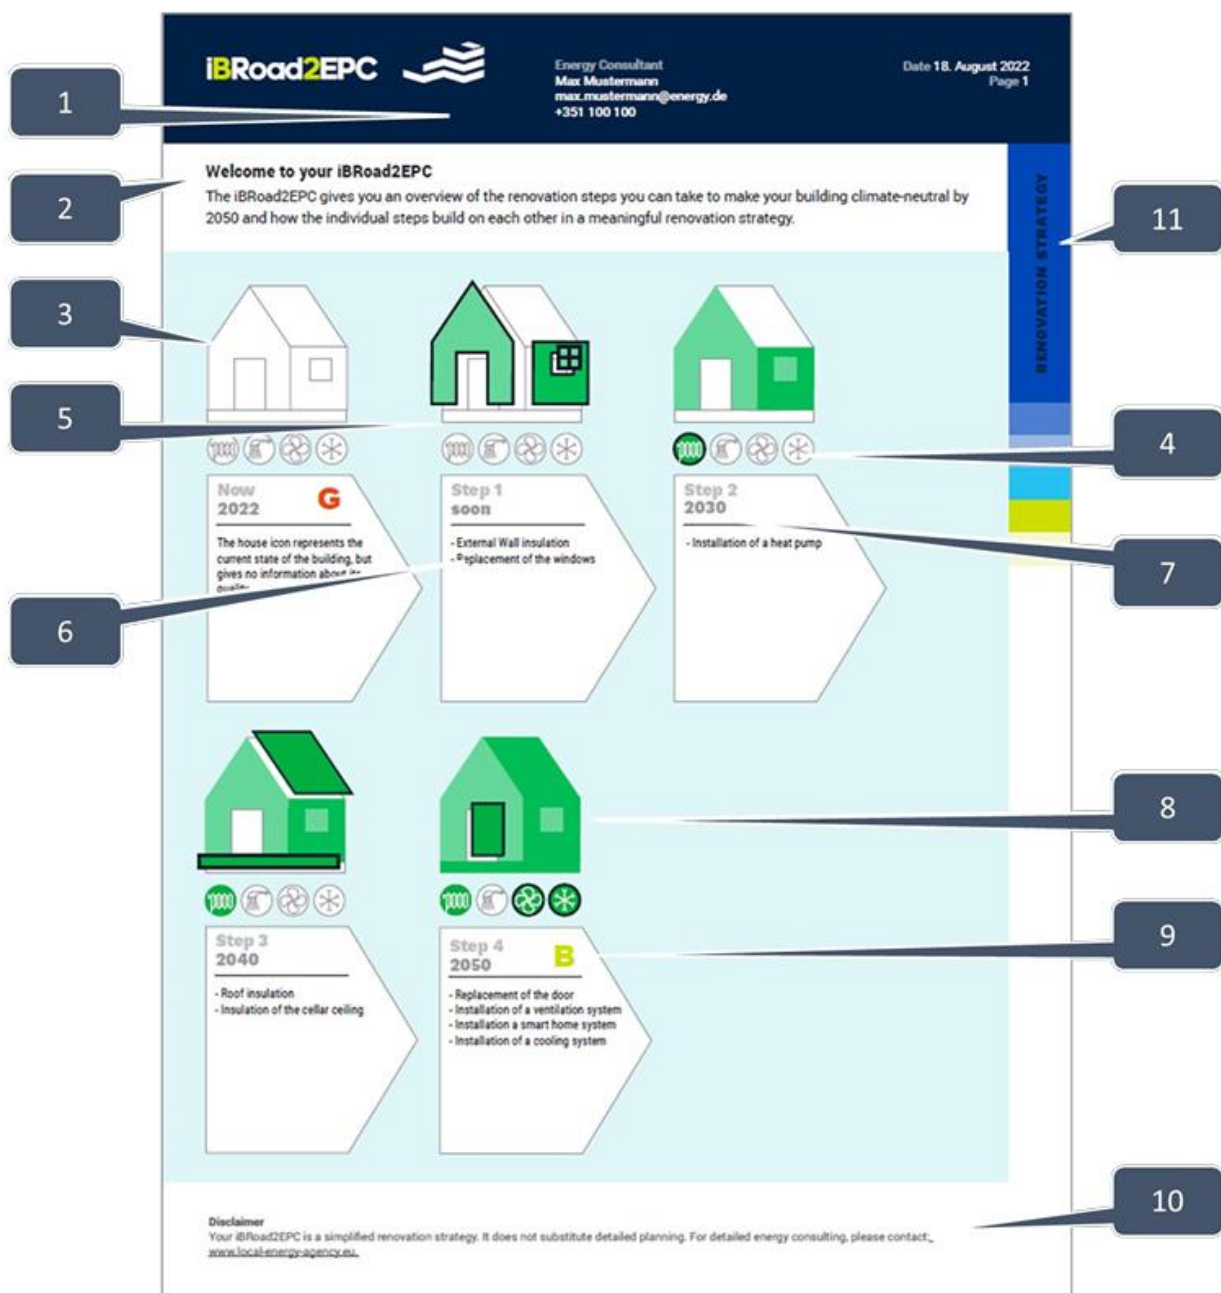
iBRoad2EPC

Energy Consultant
Max Mustermann
max.mustermann@energy.de
+351 100 100

Date 18. August 2022
Page 1

1

Welcome to your iBRoad2EPC

The iBRoad2EPC gives you an overview of the renovation steps you can take to make your building climate-neutral by 2050 and how the individual steps build on each other in a meaningful renovation strategy.

2

RENOVATION STRATEGY

11

3

5

4

Now
2022
G

The house icon represents the current state of the building, but gives no information about its quality

Step 1
soon

- External Wall insulation
- Replacement of the windows

Step 2
2030

- Installation of a heat pump

6

7

8

Step 3
2040

- Roof insulation
- Insulation of the cellar ceiling

Step 4
2050
B

- Replacement of the door
- Installation of a ventilation system
- Installation a smart home system
- Installation of a cooling system

9

10

Disclaimer
Your iBRoad2EPC is a simplified renovation strategy. It does not substitute detailed planning. For detailed energy consulting, please contact: www.local-energy-agency.eu.